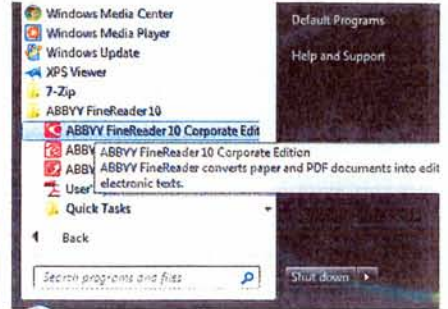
Windows Media Center
Windows Media Player
Windows Update
XPS Viewer
7-Zip
ABBYY FineReader 10
ABBYY FineReader 10 Corporate Edit
ABBY
ABBY
User'
ABBYY FineReader 10 Corporate Edition
ABBYY FineReader converts paper and PDF documents into edit electronic texts.
Quick Tasks
Back
Search programs and files
Default Programs
Help and Support
Shut down